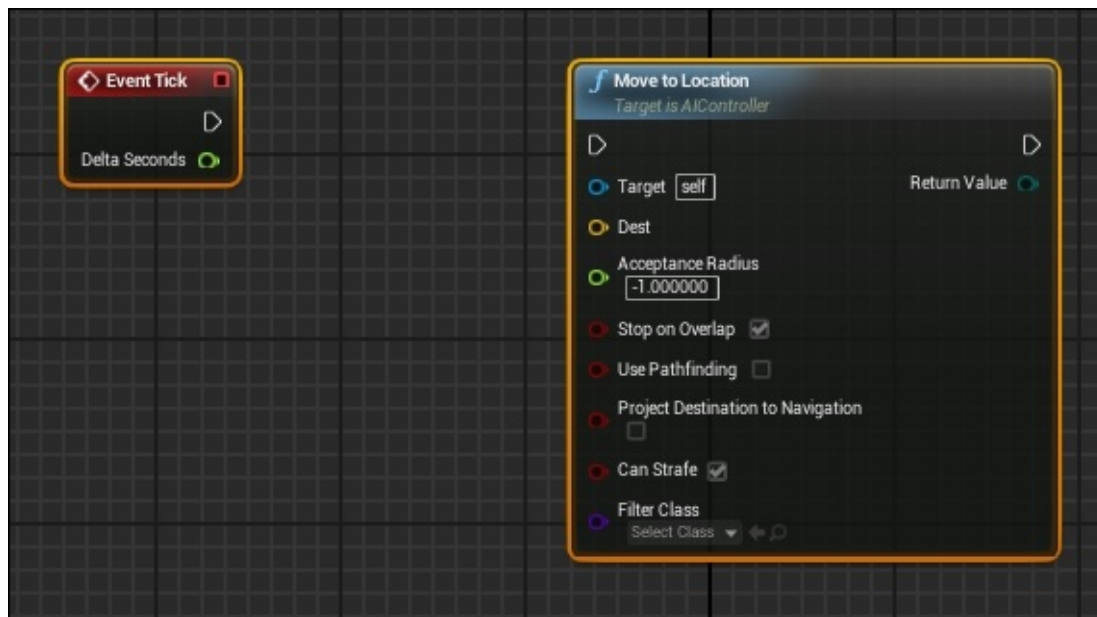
Event Tick

Delta Seconds

$f$ Move to Location
Target is AIController

Target self

Return Value

Dest

Acceptance Radius
-1.000000

Stop on Overlap

Use Pathfinding

Project Destination to Navigation

Can Strafe

Filter Class
Select Class